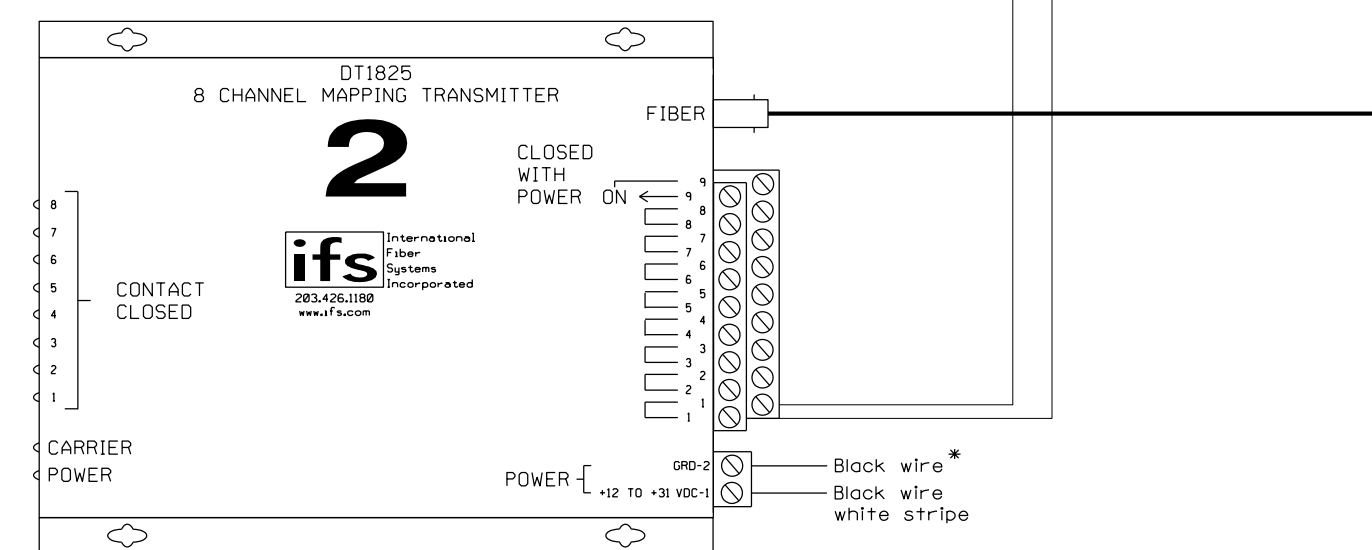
DT1825
8 CHANNEL MAPPING TRANSMITTER

2

ifs International Fiber Systems Incorporated
203.426.1180
www.ifs.com

FIBER

CLOSED
WITH
POWER ON

9
9
8
7
6
5
4
3
2
1

8
7
6
5
4
3
2
1

CONTACT
CLOSED

CARRIER
POWER

POWER
GRD-2
+12 TO +31 VDC-1

Black wire*
Black wire
white stripe